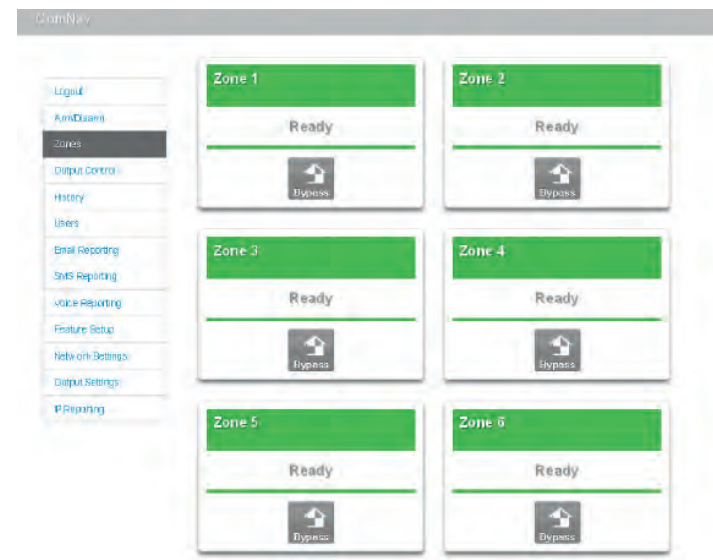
ComNav

Logout
Arm/Disarm
Zones
Output Control
History
Users
Email Reporting
SMS Reporting
Voice Reporting
Feature Setup
Network Settings
Output Settings
IP Reporting

Zone 1
Ready
Bypass

Zone 2
Ready
Bypass

Zone 3
Ready
Bypass

Zone 4
Ready
Bypass

Zone 5
Ready
Bypass

Zone 6
Ready
Bypass